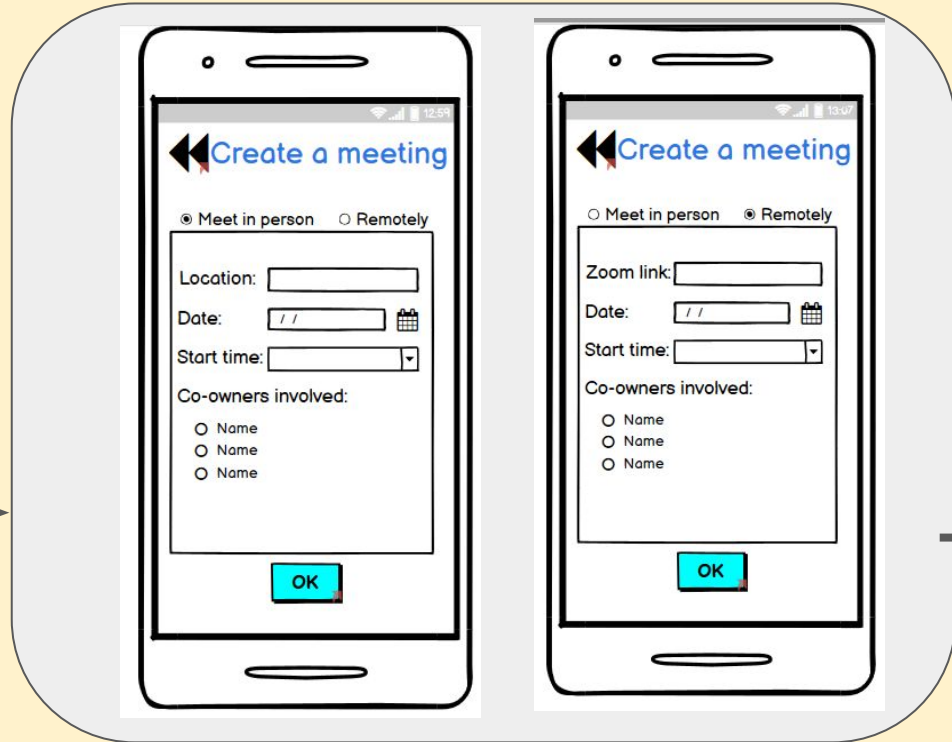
12:59

Create a meeting

Meet in person
Remotely

Location:

Date: / /

Start time:

Co-owners involved:

Name
Name
Name

OK

13:07

Create a meeting

Meet in person
Remotely

Zoom link:

Date: / /

Start time:

Co-owners involved:

Name
Name
Name

OK